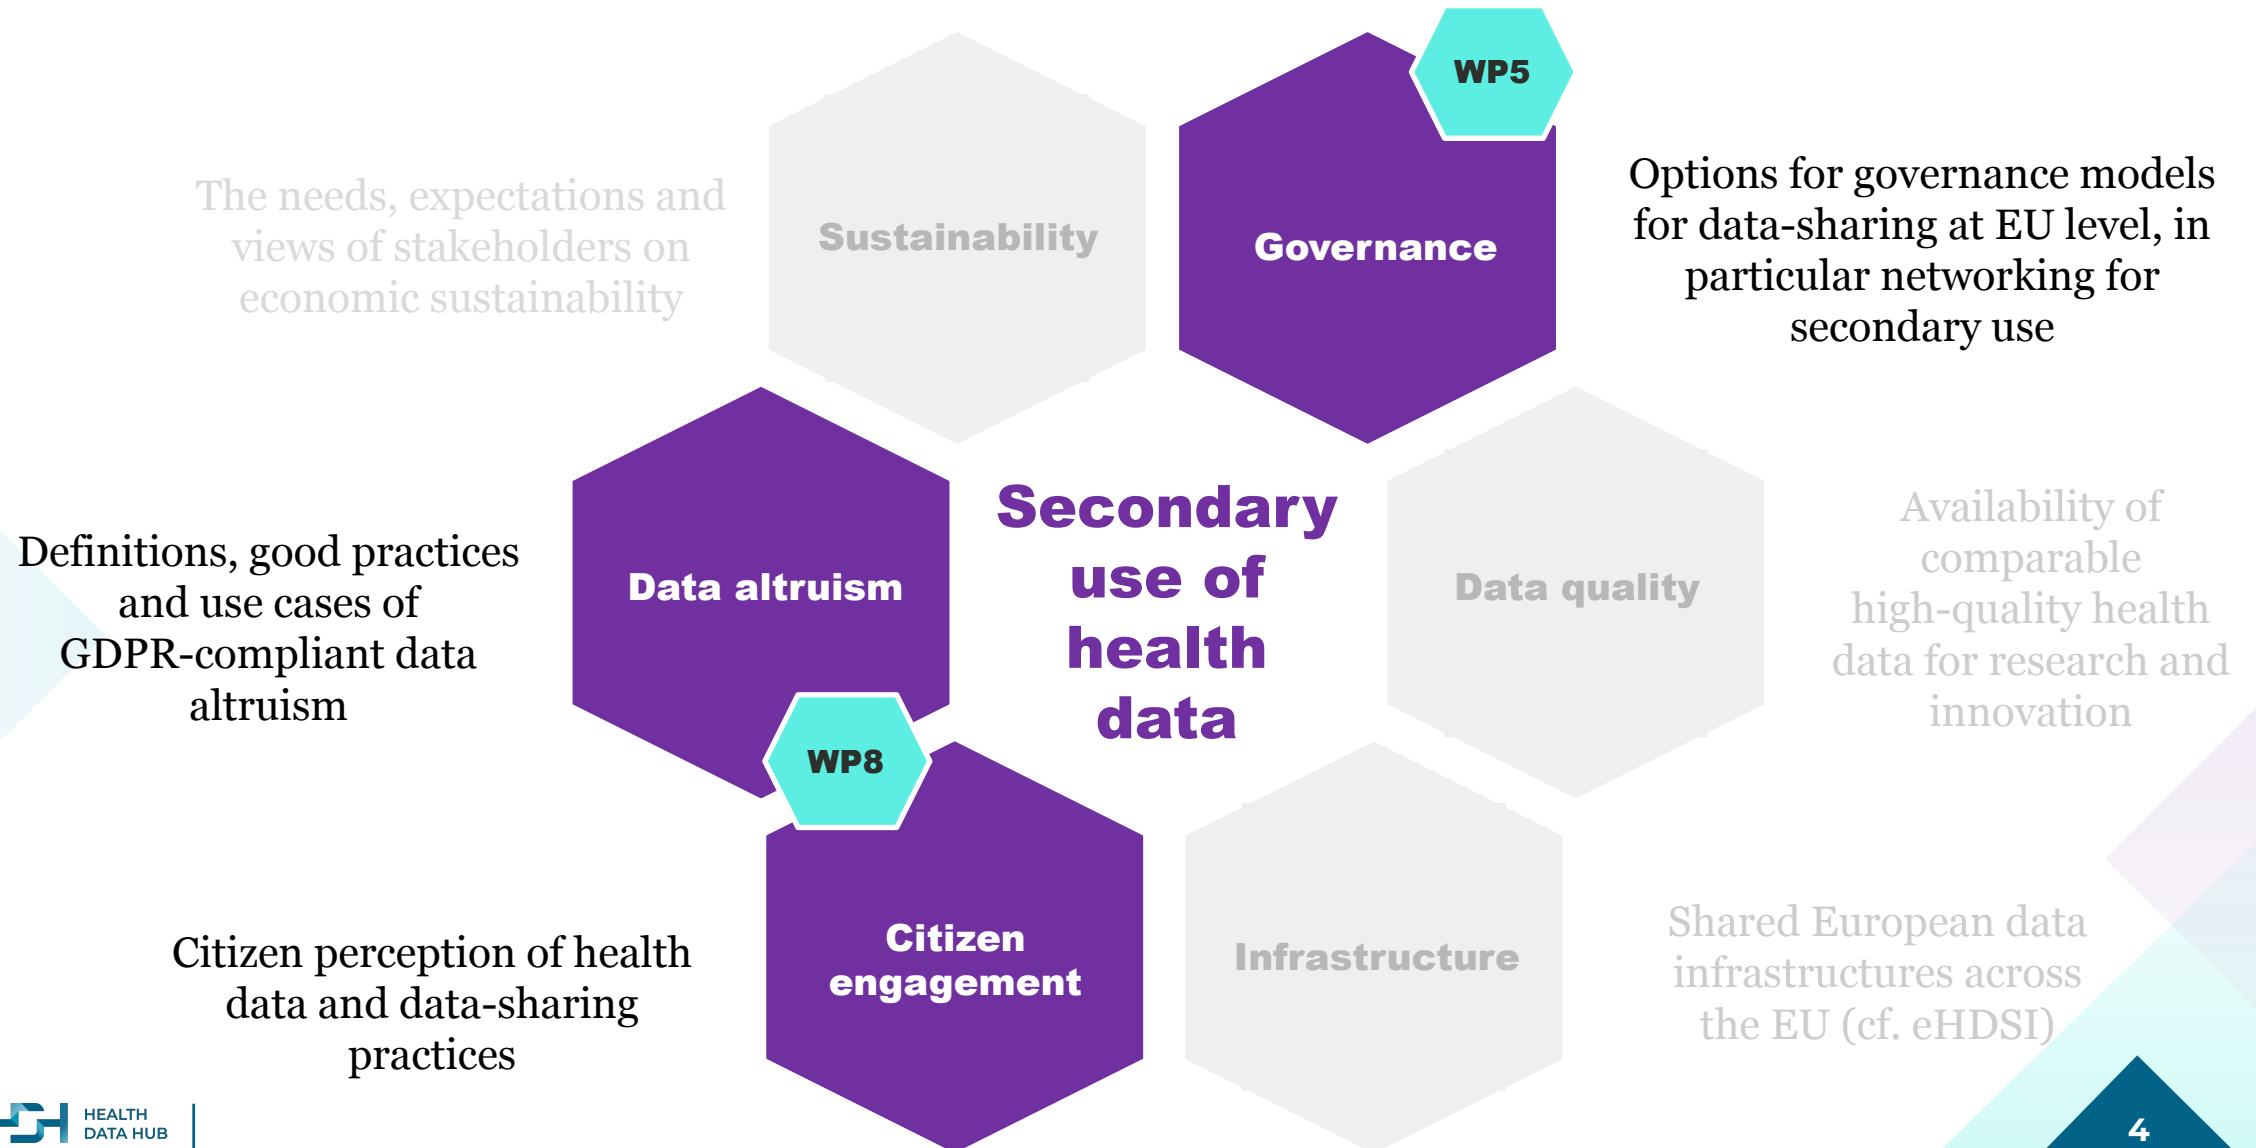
The needs, expectations and views of stakeholders on economic sustainability

Sustainability

WP5

Governance

Options for governance models for data-sharing at EU level, in particular networking for secondary use

Definitions, good practices and use cases of GDPR-compliant data altruism

Data altruism

Secondary use of health data

Data quality

Availability of comparable high-quality health data for research and innovation

WP8

Citizen engagement

Infrastructure

Citizen perception of health data and data-sharing practices

Shared European data infrastructures across the EU (cf. eHDSI)

HEALTH DATA HUB

4